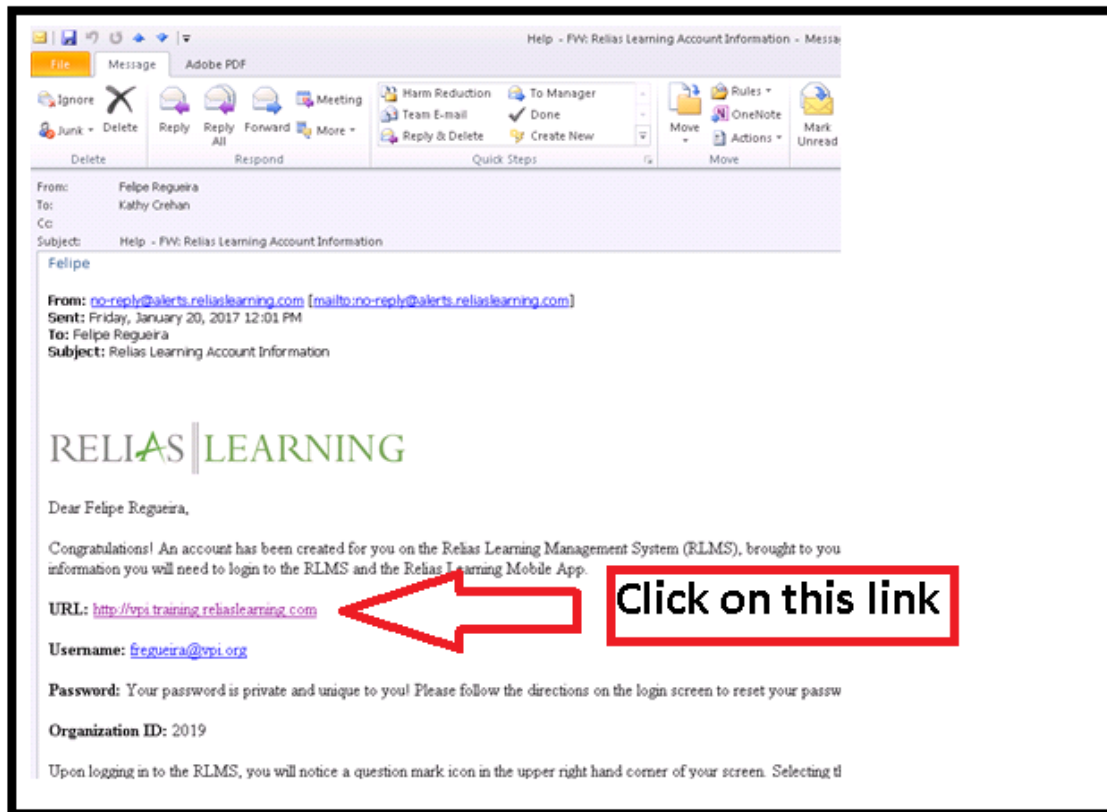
Help - FW: Relias Learning Account Information - Messa

File Message Adobe PDF

Ignore
Junk
Delete
Delete

Reply Reply All Forward Meeting More
Respond

Harm Reduction
Team E-mail
Reply & Delete
To Manager
Done
Create New
Quick Steps

Move Rules OneNote Actions
Move

Mark Unread

From: Felipe Regueira
To: Kathy Crehan
Cc:
Subject: Help - FW: Relias Learning Account Information

Felipe

**From:** no-reply@alerts.reliaslearning.com [mailto:no-reply@alerts.reliaslearning.com]
**Sent:** Friday, January 20, 2017 12:01 PM
**To:** Felipe Regueira
**Subject:** Relias Learning Account Information

RELIAS LEARNING

Dear Felipe Regueira,

Congratulations! An account has been created for you on the Relias Learning Management System (RLMS), brought to you information you will need to login to the RLMS and the Relias Learning Mobile App.

**URL:** http://vpi.training.reliaslearning.com

Click on this link

**Username:** fregueira@vpi.org

**Password:** Your password is private and unique to you! Please follow the directions on the login screen to reset your passw

**Organization ID:** 2019

Upon logging in to the RLMS, you will notice a question mark icon in the upper right hand corner of your screen. Selecting t